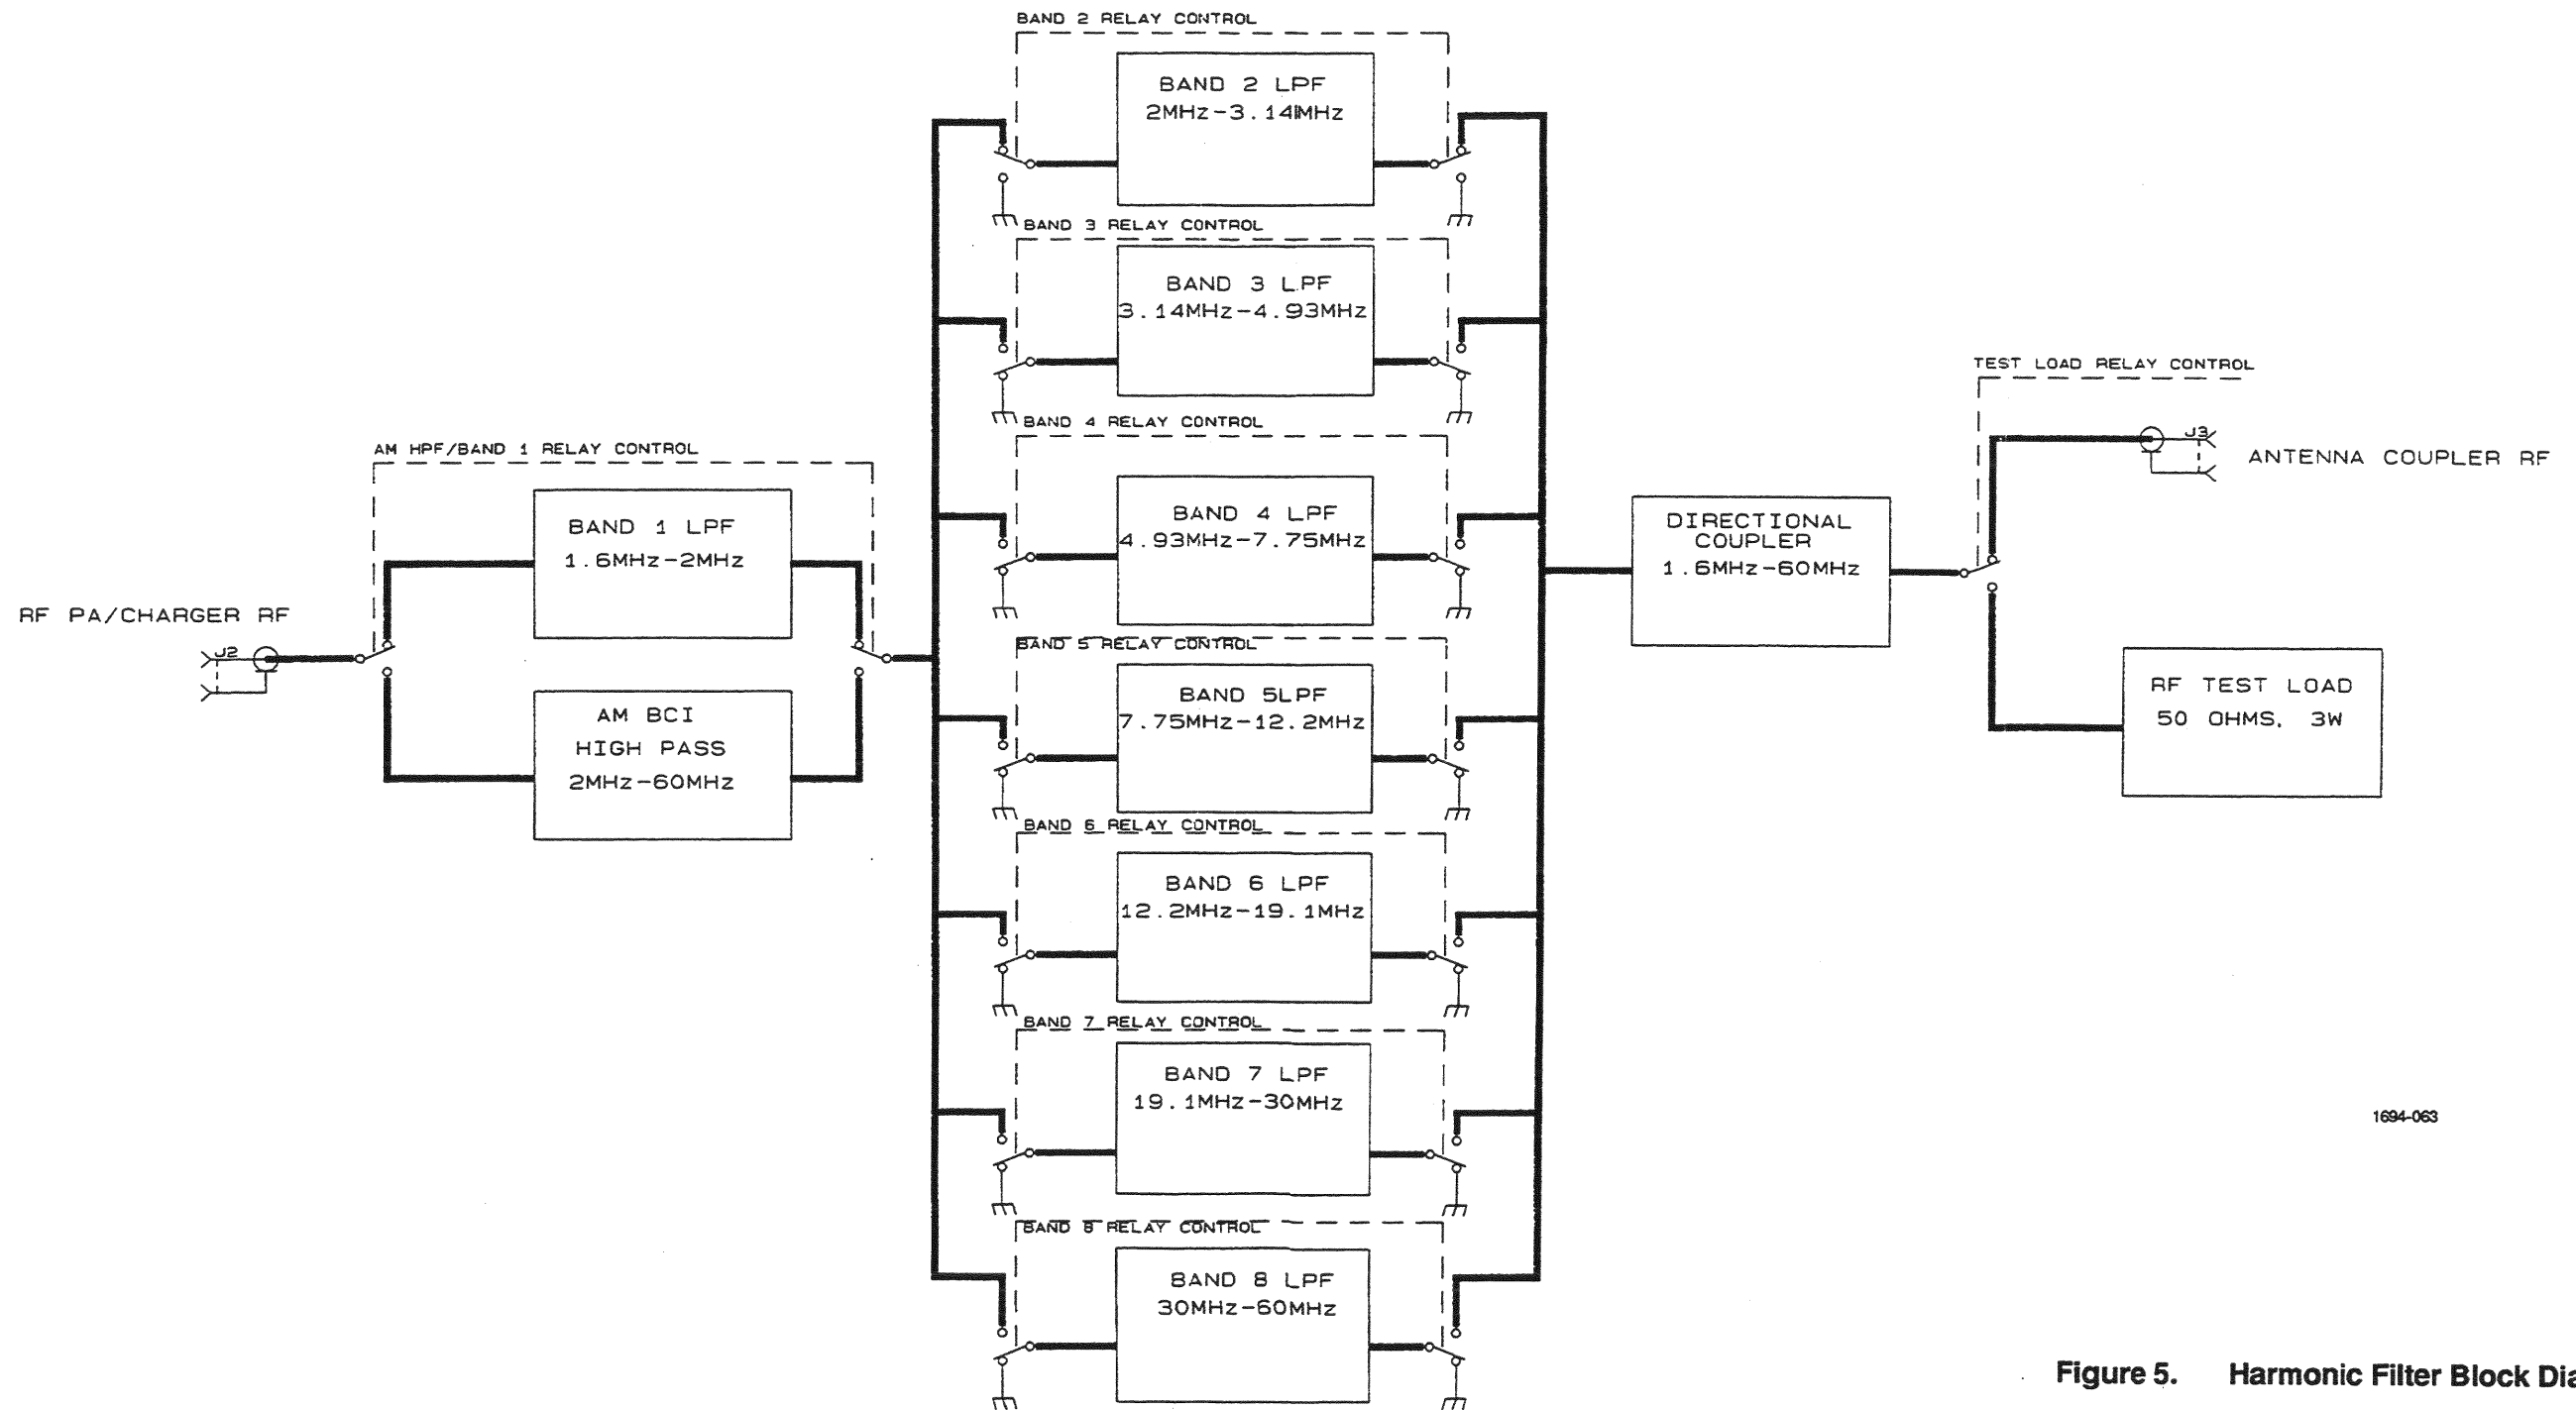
BAND 2 RELAY CONTROL

BAND 2 LPF
2MHz-3.14MHz

BAND 3 RELAY CONTROL

BAND 3 LPF
3.14MHz-4.93MHz

BAND 4 RELAY CONTROL

BAND 4 LPF
4.93MHz-7.75MHz

AM HPF/BAND 1 RELAY CONTROL

BAND 1 LPF
1.6MHz-2MHz

AM BCI
HIGH PASS
2MHz-60MHz

RF PA/CHARGER RF

J2

BAND 5 RELAY CONTROL

BAND 5LPF
7.75MHz-12.2MHz

BAND 6 RELAY CONTROL

BAND 6 LPF
12.2MHz-19.1MHz

BAND 7 RELAY CONTROL

BAND 7 LPF
19.1MHz-30MHz

BAND 8 RELAY CONTROL

BAND 8 LPF
30MHz-60MHz

TEST LOAD RELAY CONTROL

J3

ANTENNA COUPLER RF

DIRECTIONAL
COUPLER
1.6MHz-60MHz

RF TEST LOAD
50 OHMS, 3W

1694-063

Figure 5. Harmonic Filter Block Dia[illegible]